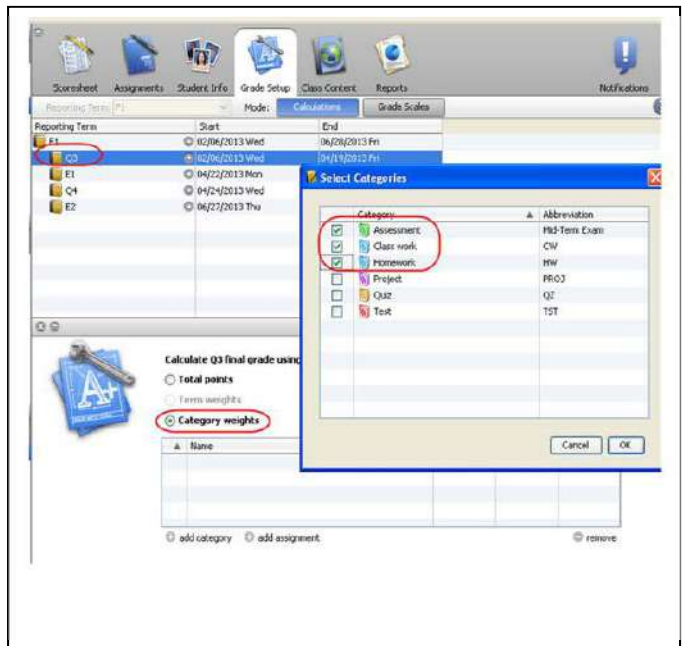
Scoresheet Assignments Student Info Grade Setup Class Content Reports Notifications

Reporting Term: F1 Mode: Calculations Grade Scales

| Reporting Term | Start | End |
|---|---|---|
| F1 | 02/06/2013 Wed | 06/28/2013 Fri |
| Q3 | 02/06/2013 Wed | 04/19/2013 Fri |
| E1 | 04/22/2013 Mon | |
| Q4 | 04/24/2013 Wed | |
| E2 | 06/27/2013 Thu | |

Select Categories

| Category | Abbreviation |
|---|---|
| Assessment | Mid-Term Exam |
| Class work | CW |
| Homework | HW |
| Project | PROJ |
| Quiz | QZ |
| Test | TST |

Cancel OK

Calculate Q3 final grade using

Total points

Term weights

Category weights

Name

add category add assignment remove